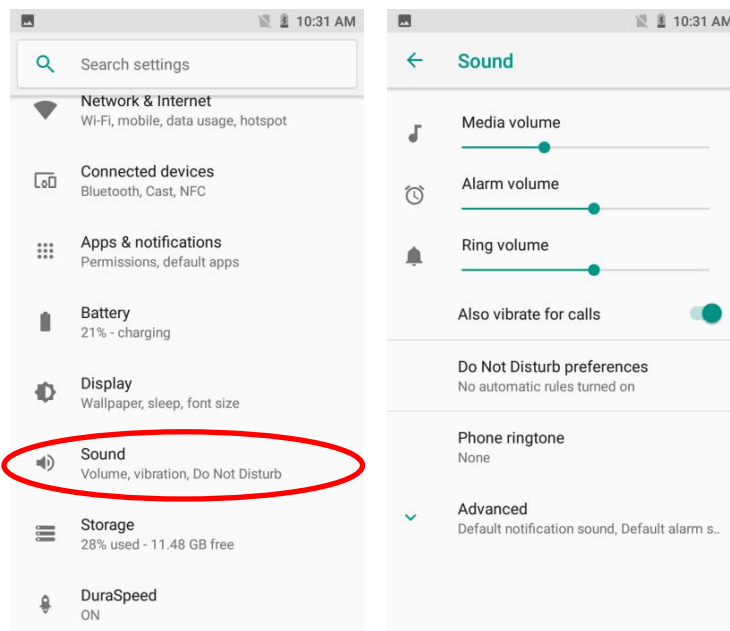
10:31 AM

Search settings

Network & Internet
Wi-Fi, mobile, data usage, hotspot

Connected devices
Bluetooth, Cast, NFC

Apps & notifications
Permissions, default apps

Battery
21% - charging

Display
Wallpaper, sleep, font size

Sound
Volume, vibration, Do Not Disturb

Storage
28% used - 11.48 GB free

DuraSpeed
ON

10:31 AM

Sound

Media volume

Alarm volume

Ring volume

Also vibrate for calls

Do Not Disturb preferences
No automatic rules turned on

Phone ringtone
None

Advanced
Default notification sound, Default alarm s..